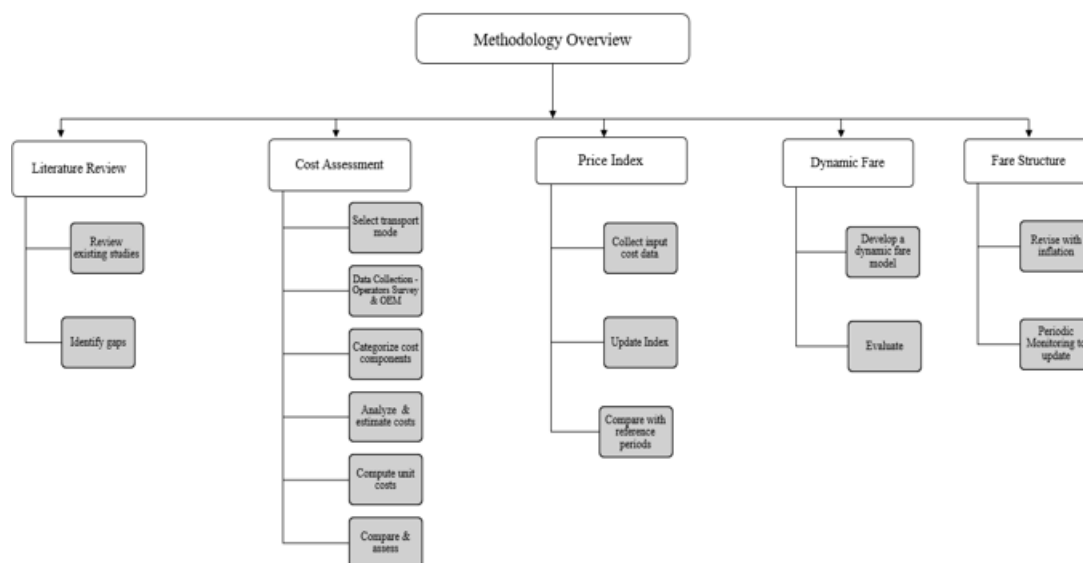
Methodology Overview

Literature Review

Review existing studies

Identify gaps

Cost Assessment

Select transport mode

Data Collection - Operators Survey & OEM

Categorize cost components

Analyze & estimate costs

Compute unit costs

Compare & assess

Price Index

Collect input cost data

Update Index

Compare with reference periods

Dynamic Fare

Develop a dynamic fare model

Evaluate

Fare Structure

Revise with inflation

Periodic Monitoring to update